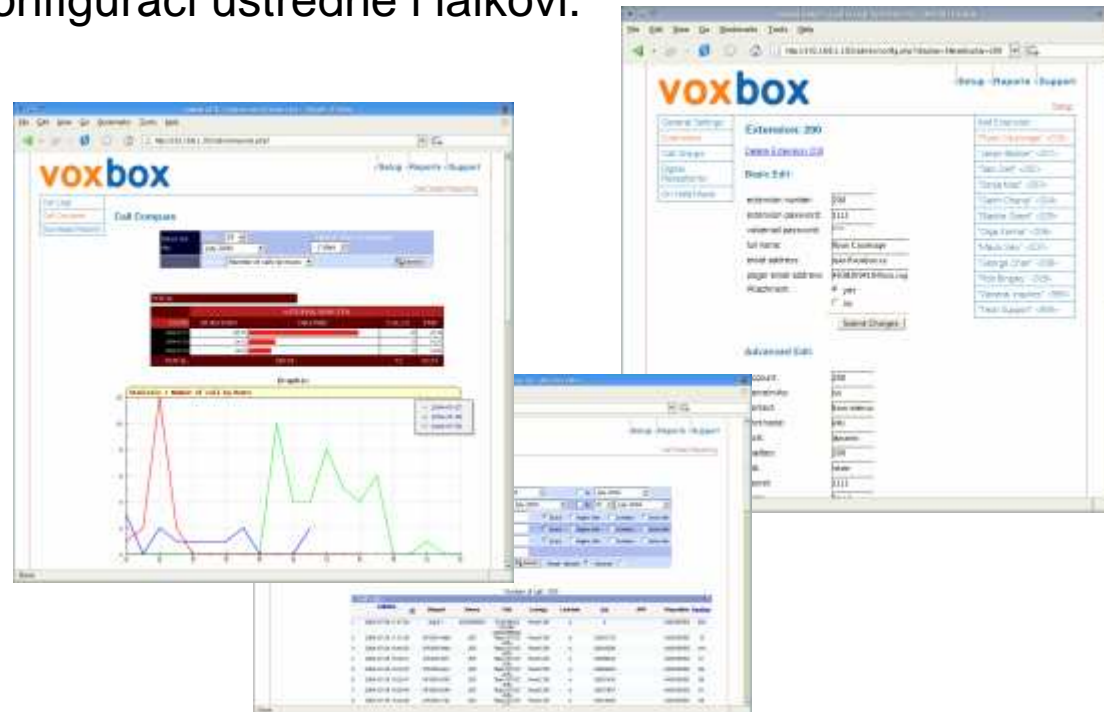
onfiguraci ústředně Faikovi.

voxbox
-Setup -Reports -Support

Call Compare

Graphics

voxbox
-Setup -Reports -Support

General Settings
Extensions
Call Groups
Digital Receptionist
On Hold Music

Extension: 200
Delete Extension 200

Basic Edit:
extension number: 200
extension password: 1111
voicemail password:
full name:
email address:
pager email address:
Attachment: yes
no
Submit Changes

Advanced Edit:
account: 200

-Setup -Reports -Support